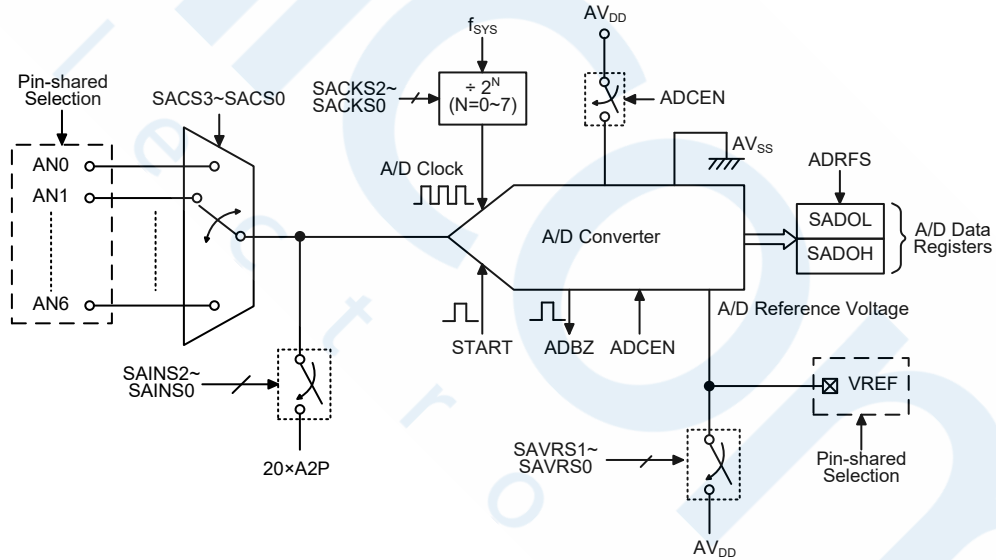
$f_{SYS}$

$AV_{DD}$

Pin-shared Selection

SACS3~SACS0

SACKS2~ SACKS0

$\div 2^N$ (N=0~7)

ADCEN

$AV_{SS}$

ADRFS

A/D Clock

AN0

AN1

AN6

A/D Converter

SADOL

SADOH

A/D Data Registers

A/D Reference Voltage

START

ADBZ

ADCEN

SAINS2~ SAINS0

VREF

20×A2P

SAVRS1~ SAVRS0

Pin-shared Selection

$AV_{DD}$